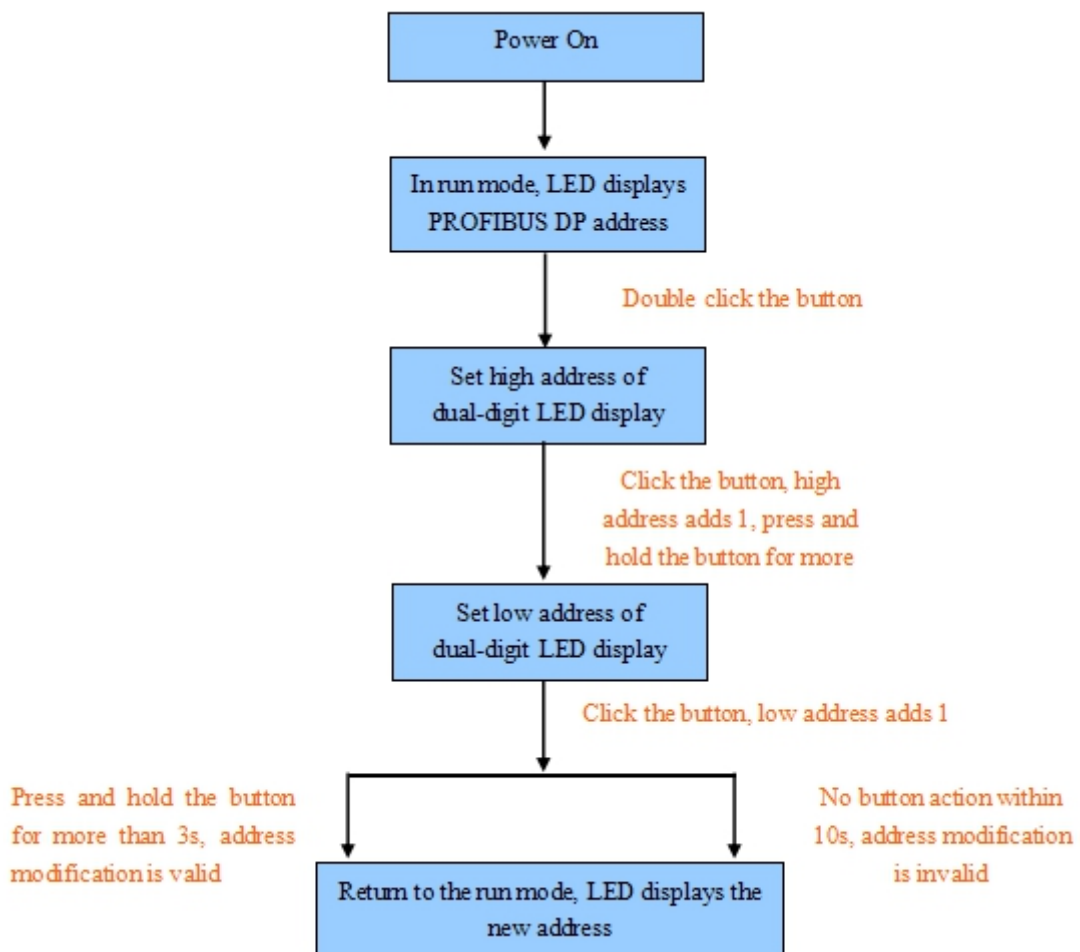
Power On

In run mode, LED displays PROFIBUS DP address

Double click the button

Set high address of dual-digit LED display

Click the button, high address adds 1, press and hold the button for more

Set low address of dual-digit LED display

Click the button, low address adds 1

Press and hold the button for more than 3s, address modification is valid

No button action within 10s, address modification is invalid

Return to the run mode, LED displays the new address